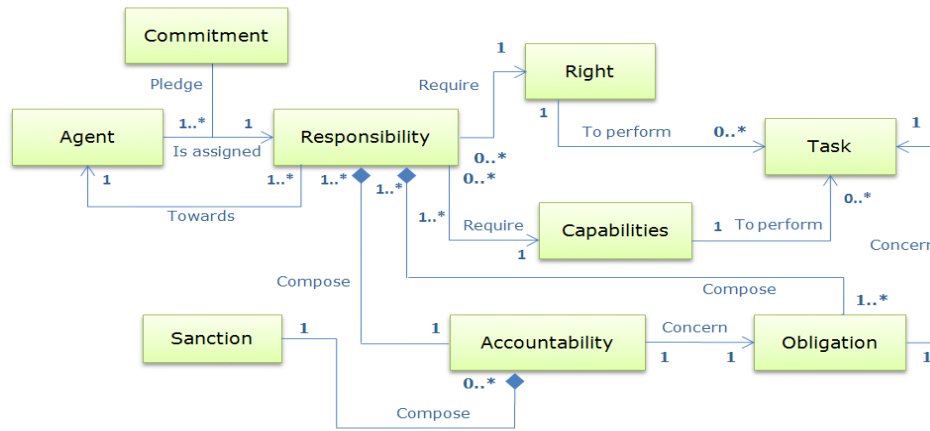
Commitment

Pledge

Agent

1..*

1

Is assigned

Responsibility

1

Towards

1..*

1..*

1..*

Require

1

Right

1

To perform

0..*

Task

1

0..*

0..*

1..*

Require

1

Capabilities

1

To perform

0..*

Concern

Compose

Compose

1..*

Sanction

1

1

Accountability

Concern

1

1

Obligation

0..*

Compose